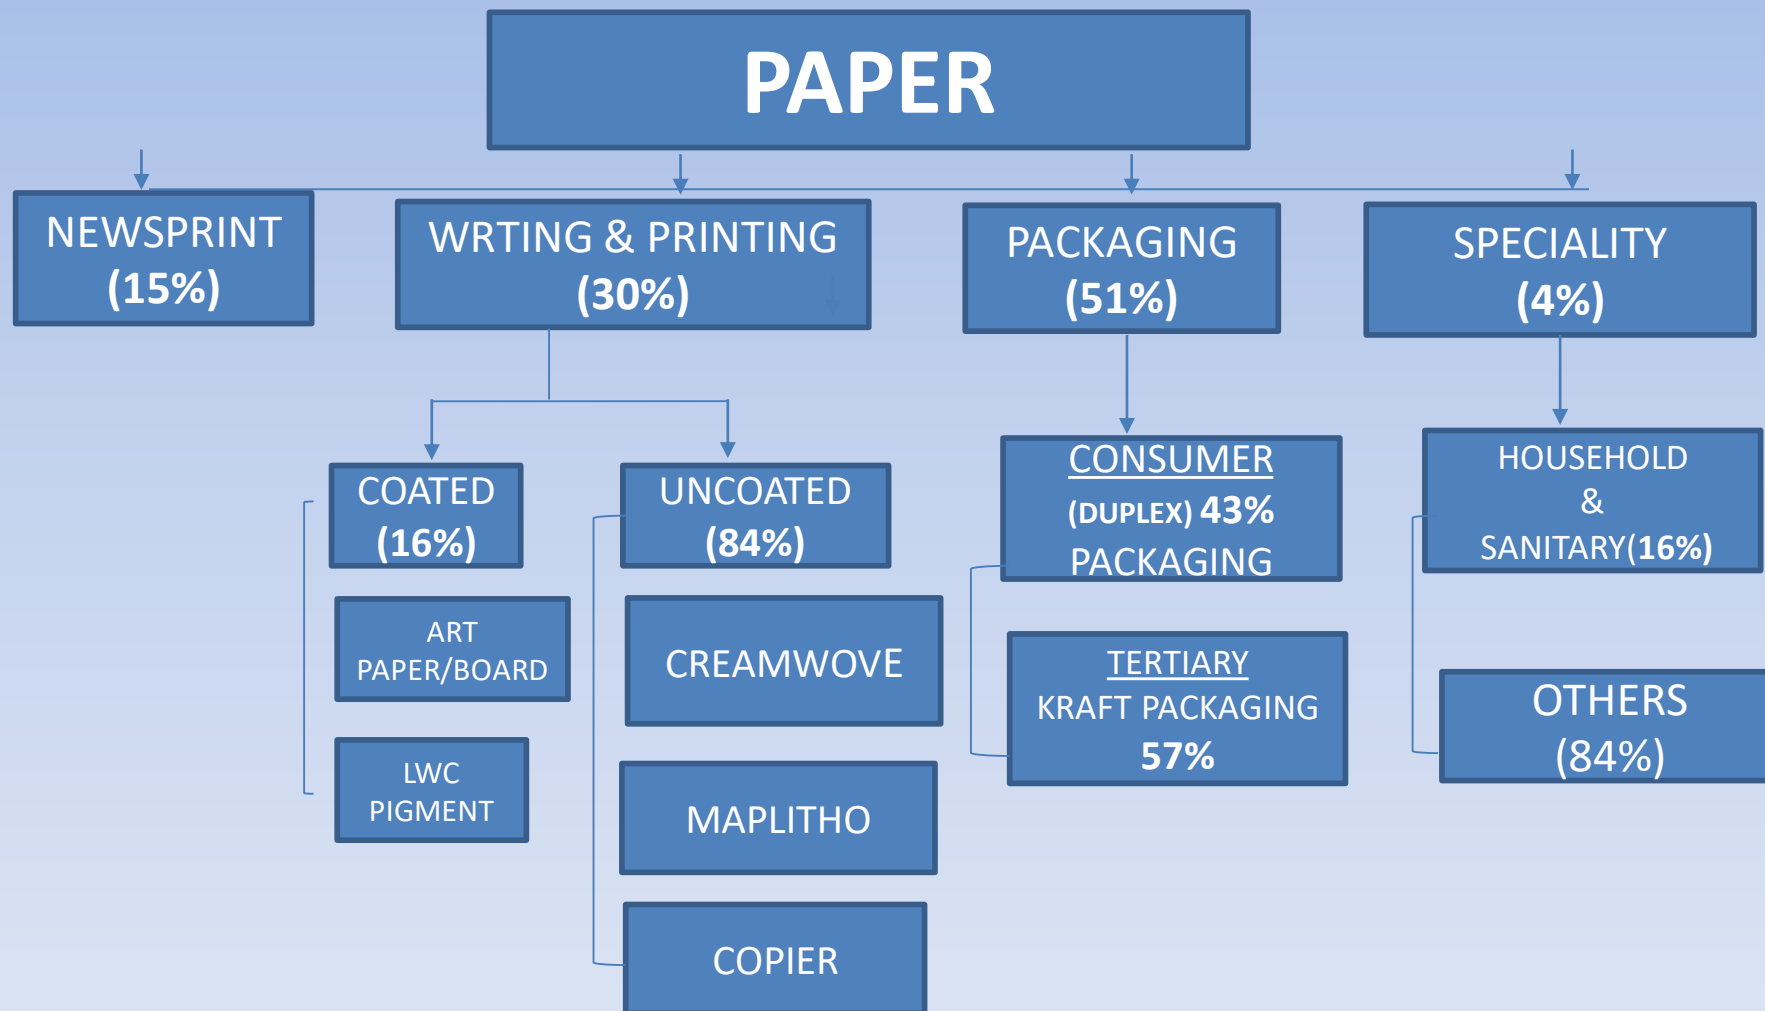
PAPER

NEWSPRINT (15%)

WRTING & PRINTING (30%)

PACKAGING (51%)

SPECIALITY (4%)

COATED (16%)

UNCOATED (84%)

CONSUMER (DUPLEX) 43% PACKAGING

HOUSEHOLD & SANITARY(16%)

ART PAPER/BOARD

CREAMWOVE

TERTIARY KRAFT PACKAGING 57%

OTHERS (84%)

LWC PIGMENT

MAPLITHO

COPIER